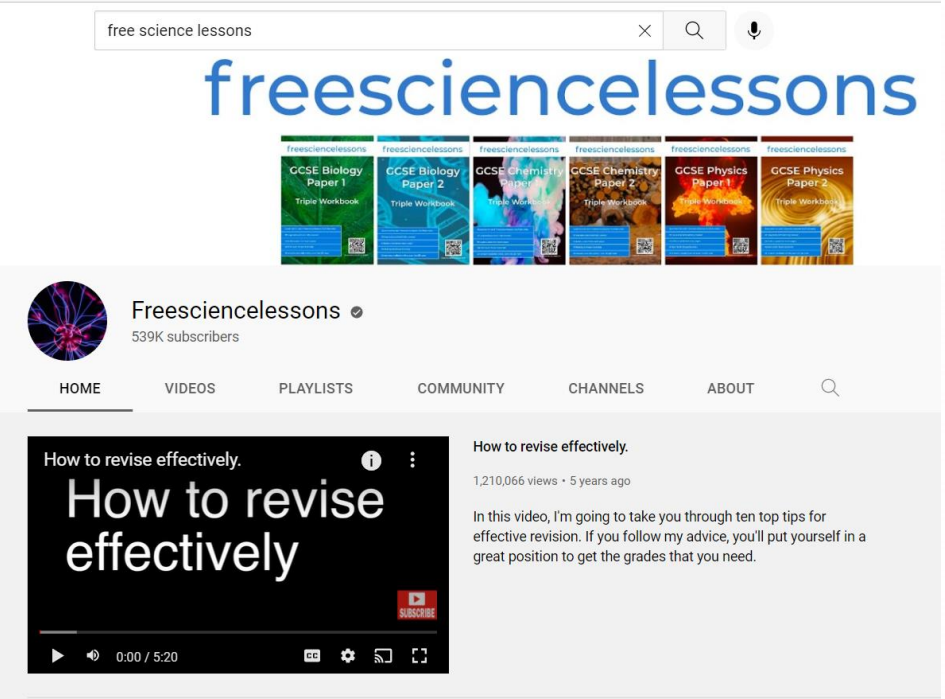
free science lessons

freesciencelessons

freesciencelessons
GCSE Biology Paper 1
Triple Workbook

freesciencelessons
GCSE Biology Paper 2
Triple Workbook

freesciencelessons
GCSE Chemistry Paper 1
Triple Workbook

freesciencelessons
GCSE Chemistry Paper 2
Triple Workbook

freesciencelessons
GCSE Physics Paper 1
Triple Workbook

freesciencelessons
GCSE Physics Paper 2
Triple Workbook

Freesciencelessons
539K subscribers

HOME VIDEOS PLAYLISTS COMMUNITY CHANNELS ABOUT

How to revise effectively.

How to revise effectively

SUBSCRIBE

0:00 / 5:20

How to revise effectively.

1,210,066 views • 5 years ago

In this video, I'm going to take you through ten top tips for effective revision. If you follow my advice, you'll put yourself in a great position to get the grades that you need.